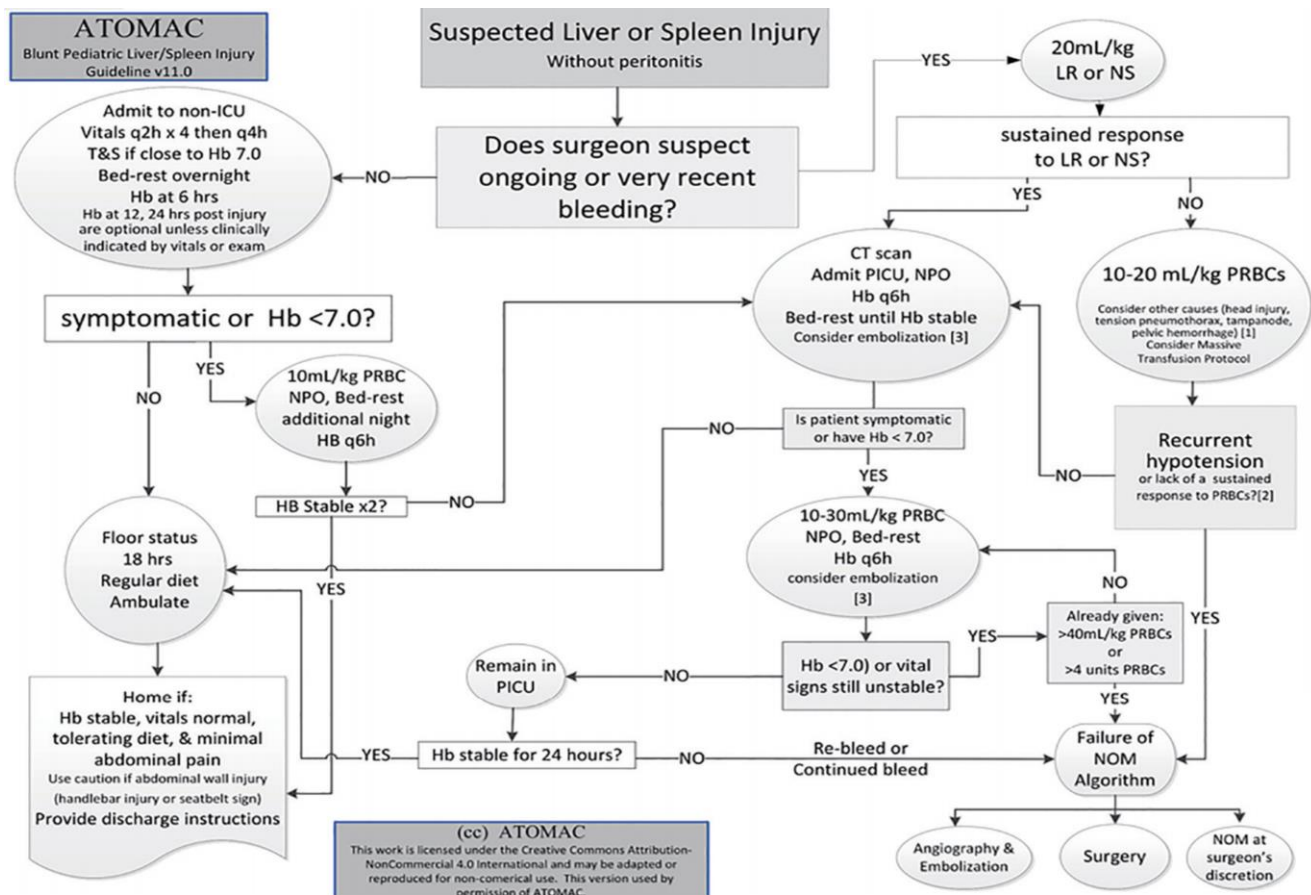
ATOMAC
Blunt Pediatric Liver/Spleen Injury Guideline v11.0

Suspected Liver or Spleen Injury
Without peritonitis

Does surgeon suspect ongoing or very recent bleeding?

YES

20mL/kg LR or NS

sustained response to LR or NS?

NO

Admit to non-ICU
Vitals q2h x 4 then q4h
T&S if close to Hb 7.0
Bed-rest overnight
Hb at 6 hrs
Hb at 12, 24 hrs post injury are optional unless clinically indicated by vitals or exam

YES

NO

CT scan
Admit PICU, NPO
Hb q6h
Bed-rest until Hb stable
Consider embolization [3]

10-20 mL/kg PRBCs
Consider other causes (head injury, tension pneumothorax, tampanode, pelvic hemorrhage) [1]
Consider Massive Transfusion Protocol

symptomatic or Hb <7.0?

YES

NO

10mL/kg PRBC
NPO, Bed-rest
additional night
HB q6h

NO

Is patient symptomatic or have Hb < 7.0?

Recurrent hypotension
or lack of a sustained response to PRBCs?[2]

NO

HB Stable x2?

NO

YES

Floor status
18 hrs
Regular diet
Ambulate

YES

10-30mL/kg PRBC
NPO, Bed-rest
Hb q6h
consider embolization
[3]

NO

Already given:
>40mL/kg PRBCs
or
>4 units PRBCs

YES

YES

Remain in PICU

NO

Hb <7.0) or vital signs still unstable?

YES

Home if:
Hb stable, vitals normal, tolerating diet, & minimal abdominal pain
Use caution if abdominal wall injury (handlebar injury or seatbelt sign)
Provide discharge instructions

YES

Hb stable for 24 hours?

NO

Re-bleed or Continued bleed

Failure of NOM Algorithm

(cc) ATOMAC
This work is licensed under the Creative Commons Attribution-NonCommercial 4.0 International and may be adapted or reproduced for non-comerical use. This version used by permission of ATOMAC.

Angiography & Embolization

Surgery

NOM at surgeon's discretion